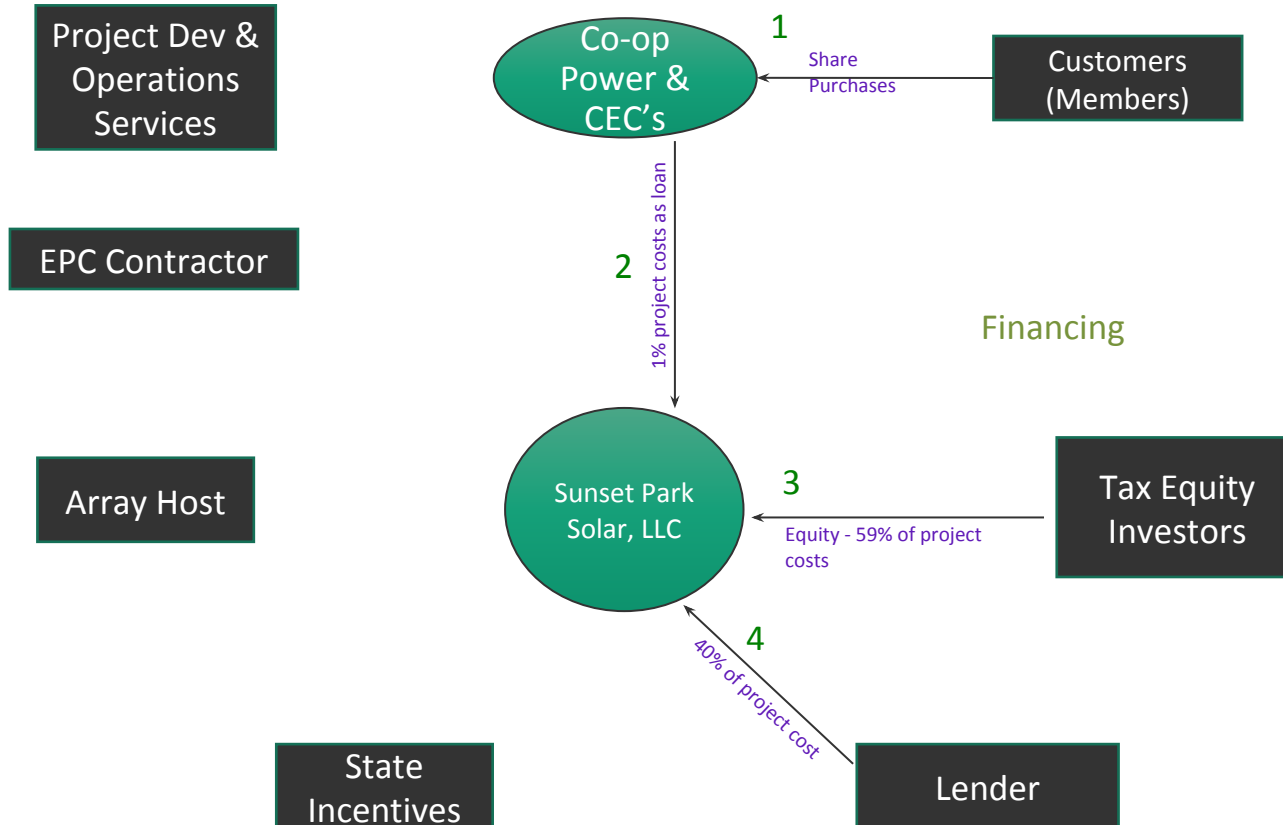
Project Dev & Operations Services

Co-op Power & CEC's

1

Share Purchases

Customers (Members)

EPC Contractor

2

1% project costs as loan

Financing

Array Host

Sunset Park Solar, LLC

3

Equity - 59% of project costs

Tax Equity Investors

4

40% of project cost

State Incentives

Lender